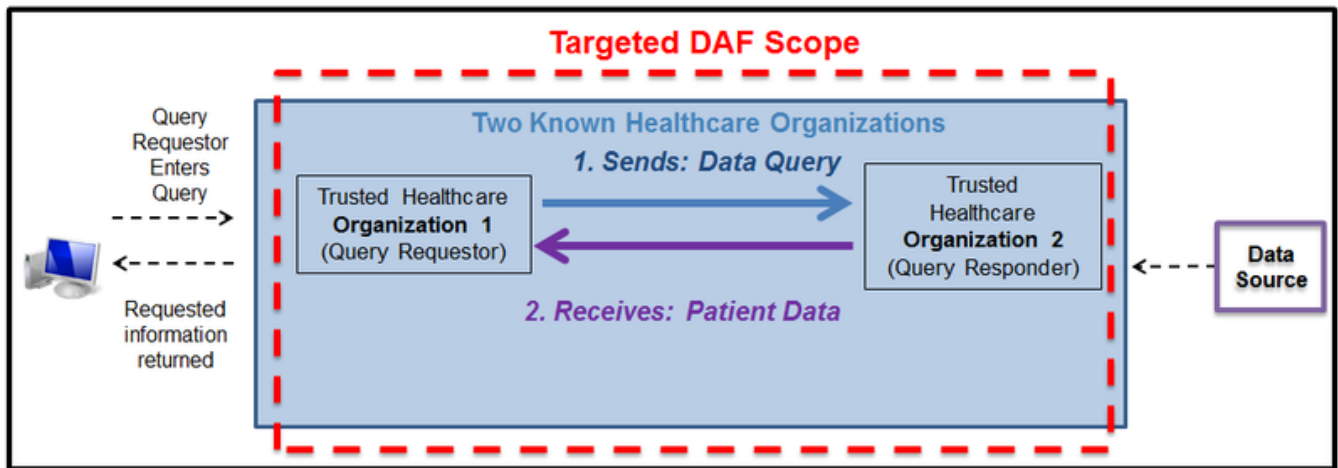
Targeted DAF Scope

Query Requestor Enters Query

Requested information returned

Two Known Healthcare Organizations

1. Sends: Data Query

Trusted Healthcare Organization 1 (Query Requestor)

Trusted Healthcare Organization 2 (Query Responder)

2. Receives: Patient Data

Data Source